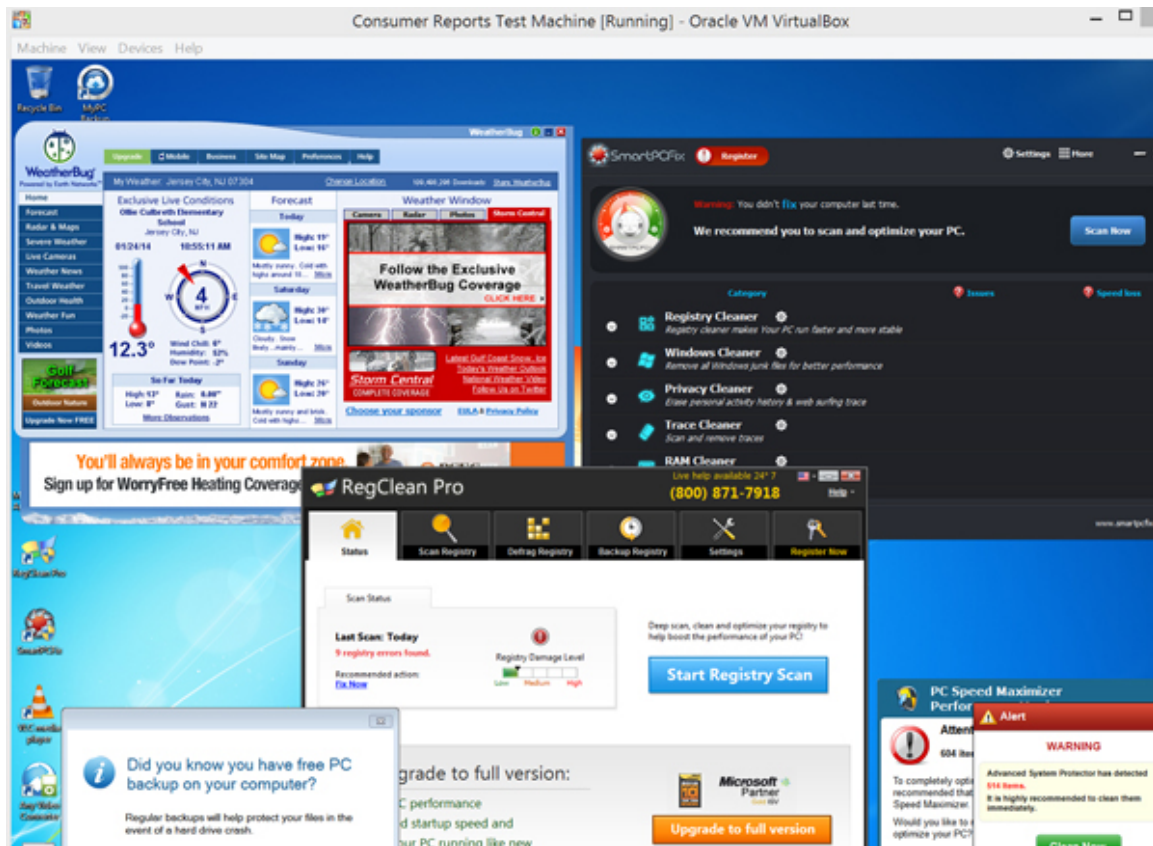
Consumer Reports Test Machine [Running] - Oracle VM VirtualBox

Machine View Devices Help

Recycle Bin
MyPC Backup

WeatherBug
WeatherBug
Powered by Earth Networks
Upgrade Mobile Business Site Map Preferences Help
My Weather: Jersey City, NJ 07304 Change Location Share WeatherBug
Home
Forecast
Radar & Maps
Severe Weather
Live Cameras
Weather News
Travel Weather
Outdoor Health
Weather Fun
Photos
Videos
Exclusive Live Conditions
Ollie Culbreth Elementary School
Jersey City, NJ
01/24/14 10:55:11 AM
4
12.3°
Wind Chill: 6°
Humidity: 52%
Dew Point: -2°
So Far Today
High 13° Rain: 0.00"
Low: 8° Gust: N 22
More Observations
Forecast
Today
High: 19°
Low: 16°
Mostly sunny. Cold with highs around 10... More
Saturday
High: 30°
Low: 18°
Cloudy. Snow likely... More
Sunday
High: 26°
Low: 20°
Mostly sunny and brisk. Cold with highs... More
Weather Window
Camera Radar Photos Storm Central
Follow the Exclusive WeatherBug Coverage
CLICK HERE
Storm Central
COMPLETE COVERAGE
Latest Gulf Coast Snow, Ice
Today's Weather Outlook
National Weather Video
Follow Us on Twitter
Choose your sponsor EULA & Privacy Policy
Golf Forecast
Outdoor Nature
Upgrade Now FREE

You'll always be in your comfort zone.
Sign up for WorryFree Heating Coverage

SmartPCFix Register Settings More
Warning: You didn't fix your computer last time.
We recommend you to scan and optimize your PC.
Scan Now
Category Issues Speed loss
Registry Cleaner
Registry cleaner makes Your PC run faster and more stable
Windows Cleaner
Remove all Windows junk files for better performance
Privacy Cleaner
Erase personal activity history & web surfing trace
Trace Cleaner
Scan and remove traces
RAM Cleaner
www.smartpcfix

RegClean Pro
Live help available 24*7
(800) 871-7918
Help
Status Scan Registry Defrag Registry Backup Registry Settings Register Now
Scan Status
Last Scan: Today
9 registry errors found.
Recommended action:
Fix Now
Registry Damage Level
Low Medium High
Deep scan, clean and optimize your registry to help boost the performance of your PC!
Start Registry Scan
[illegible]grade to full version:
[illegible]C performance
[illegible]d startup speed and
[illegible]ur PC running like new
Microsoft Partner
Upgrade to full version

RegCleanPro
SmartPCFix
VLC media player
RegVideo Converter

Did you know you have free PC backup on your computer?
Regular backups will help protect your files in the event of a hard drive crash.

PC Speed Maximizer
Perfor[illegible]
Atten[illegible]
604 ite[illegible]
To completely opti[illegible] recommended that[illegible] Speed Maximizer.
Would you like to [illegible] optimize your PC?

Alert
WARNING
Advanced System Protector has detected 514 items.
It is highly recommended to clean them immediately.
Clean Now